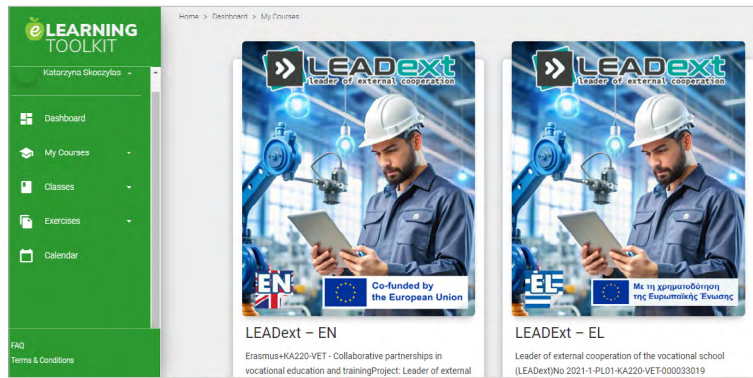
eLEARNING TOOLKIT

Katarzyna Skoczylas

Dashboard

My Courses

Classes

Exercises

Calendar

FAQ

Terms & Conditions

Home > Dashboard > My Courses

LEADext
leader of external cooperation

EN

Co-funded by the European Union

LEADext – EN

Erasmus+KA220-VET - Collaborative partnerships in vocational education and trainingProject: Leader of external

LEADext
leader of external cooperation

EL

Με τη χρηματοδότηση της Ευρωπαϊκής Ένωσης

LEADExt – EL

Leader of external cooperation of the vocational school (LEADext)No 2021-1-PL01-KA220-VET-000033019